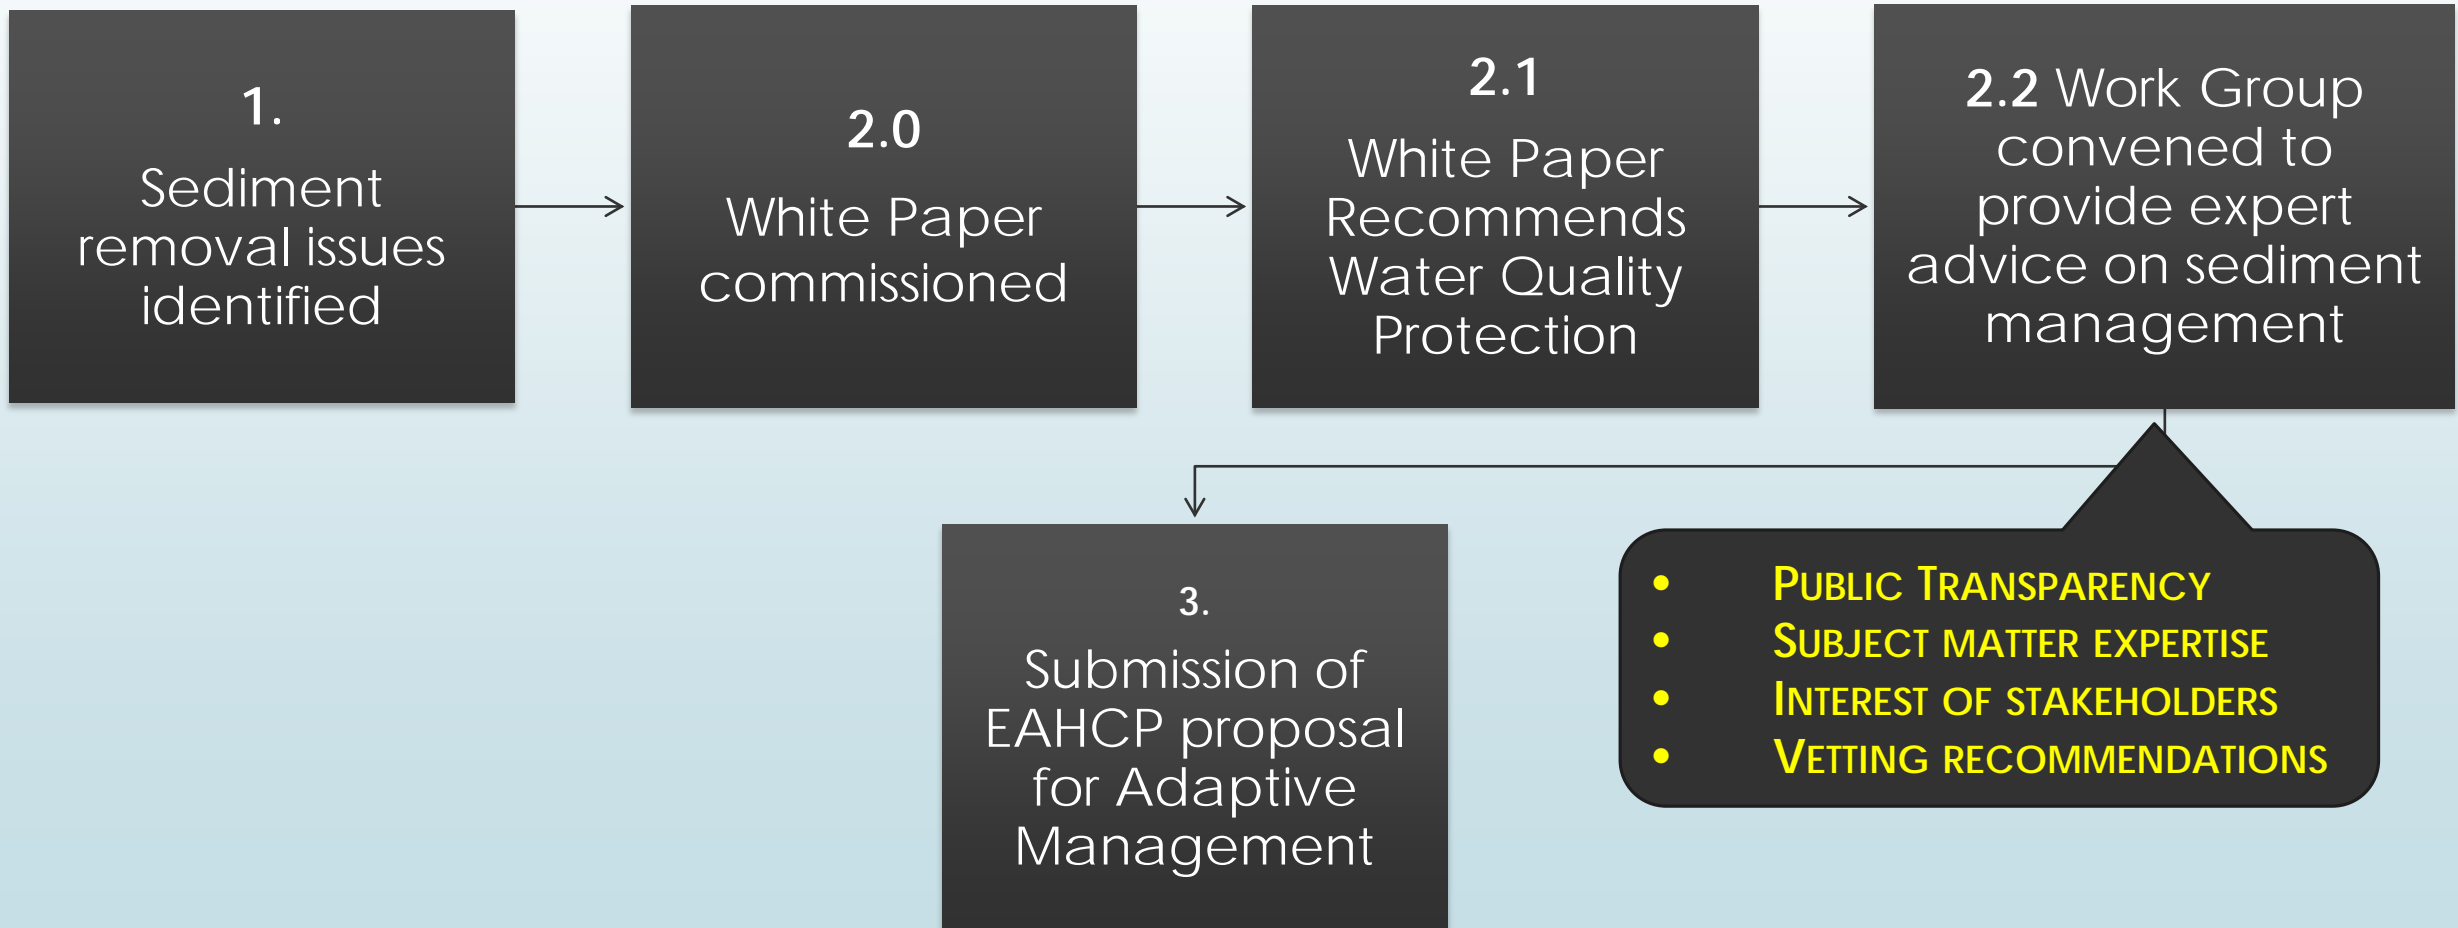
1.
Sediment removal issues identified

2.0
White Paper commissioned

2.1
White Paper Recommends Water Quality Protection

2.2 Work Group convened to provide expert advice on sediment management

3.
Submission of EAHCP proposal for Adaptive Management

- Public Transparency
- Subject matter expertise
- Interest of stakeholders
- Vetting recommendations